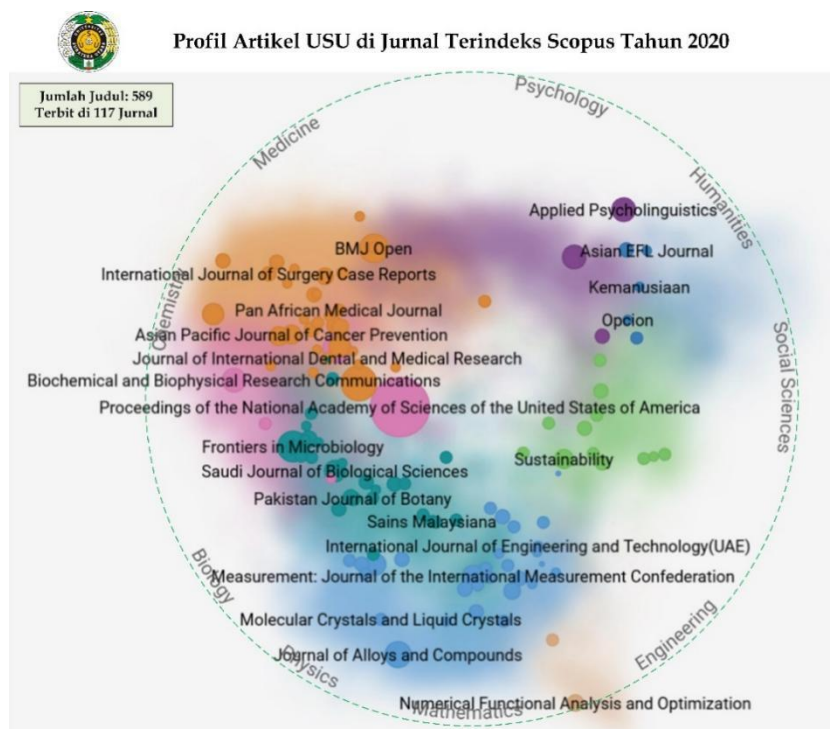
Profil Artikel USU di Jurnal Terindeks Scopus Tahun 2020

Jumlah Judul: 589
Terbit di 117 Jurnal

Psychology

Medicine

Humanities

Chemistry

Social Sciences

Applied Psycholinguistics
BMJ Open
Asian EFL Journal
International Journal of Surgery Case Reports
Kemanusiaan
Pan African Medical Journal
Opcion
Asian Pacific Journal of Cancer Prevention
Journal of International Dental and Medical Research
Biochemical and Biophysical Research Communications
Proceedings of the National Academy of Sciences of the United States of America
Frontiers in Microbiology
Sustainability
Saudi Journal of Biological Sciences
Pakistan Journal of Botany
Sains Malaysiana
International Journal of Engineering and Technology(UAE)
Measurement: Journal of the International Measurement Confederation
Molecular Crystals and Liquid Crystals
Journal of Alloys and Compounds
Numerical Functional Analysis and Optimization

Biology

Physics

Engineering

Mathematics